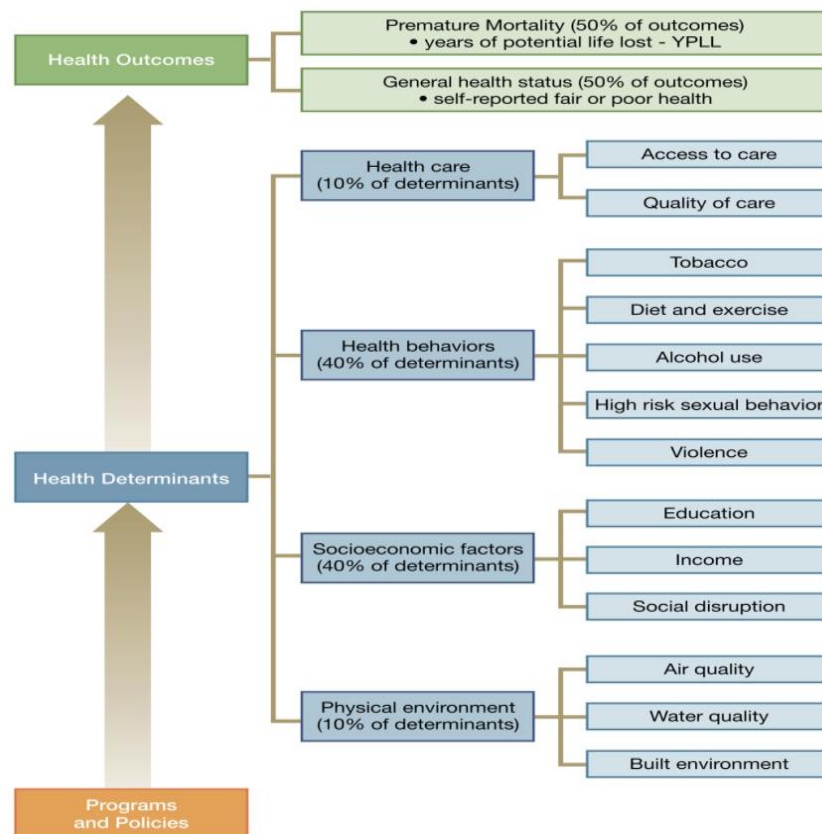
Health Outcomes

Premature Mortality (50% of outcomes)
• years of potential life lost - YPLL

General health status (50% of outcomes)
• self-reported fair or poor health

Health care
(10% of determinants)

Access to care

Quality of care

Tobacco

Diet and exercise

Health behaviors
(40% of determinants)

Alcohol use

High risk sexual behavior

Violence

Health Determinants

Education

Socioeconomic factors
(40% of determinants)

Income

Social disruption

Air quality

Physical environment
(10% of determinants)

Water quality

Built environment

Programs
and Policies